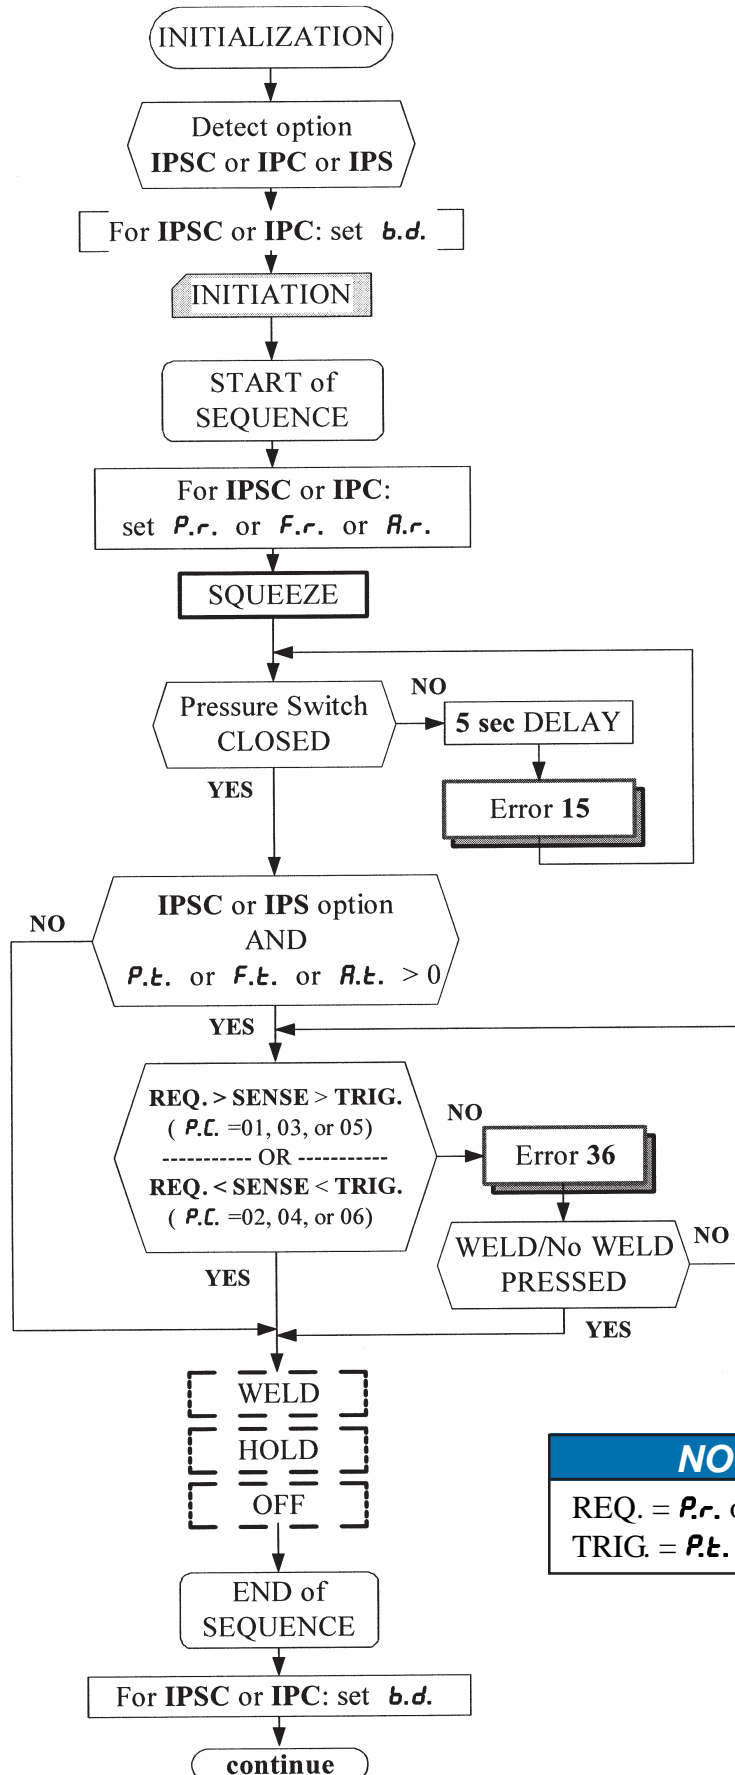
INITIALIZATION

Detect option
IPSC or IPC or IPS

For IPSC or IPC: set b.d.

INITIATION

START of SEQUENCE

For IPSC or IPC:
set P.r. or F.r. or A.r.

SQUEEZE

Pressure Switch CLOSED

NO

5 sec DELAY

Error 15

YES

IPSC or IPS option
AND
P.t. or F.t. or A.t. > 0

NO

YES

REQ. > SENSE > TRIG.
( P.C. =01, 03, or 05)
----------- OR -----------
REQ. < SENSE < TRIG.
( P.C. =02, 04, or 06)

NO

Error 36

WELD/No WELD PRESSED

NO

YES

YES

WELD
HOLD
OFF

NO

REQ. = P.r. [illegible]
TRIG. = P.t. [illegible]

END of SEQUENCE

For IPSC or IPC: set b.d.

continue